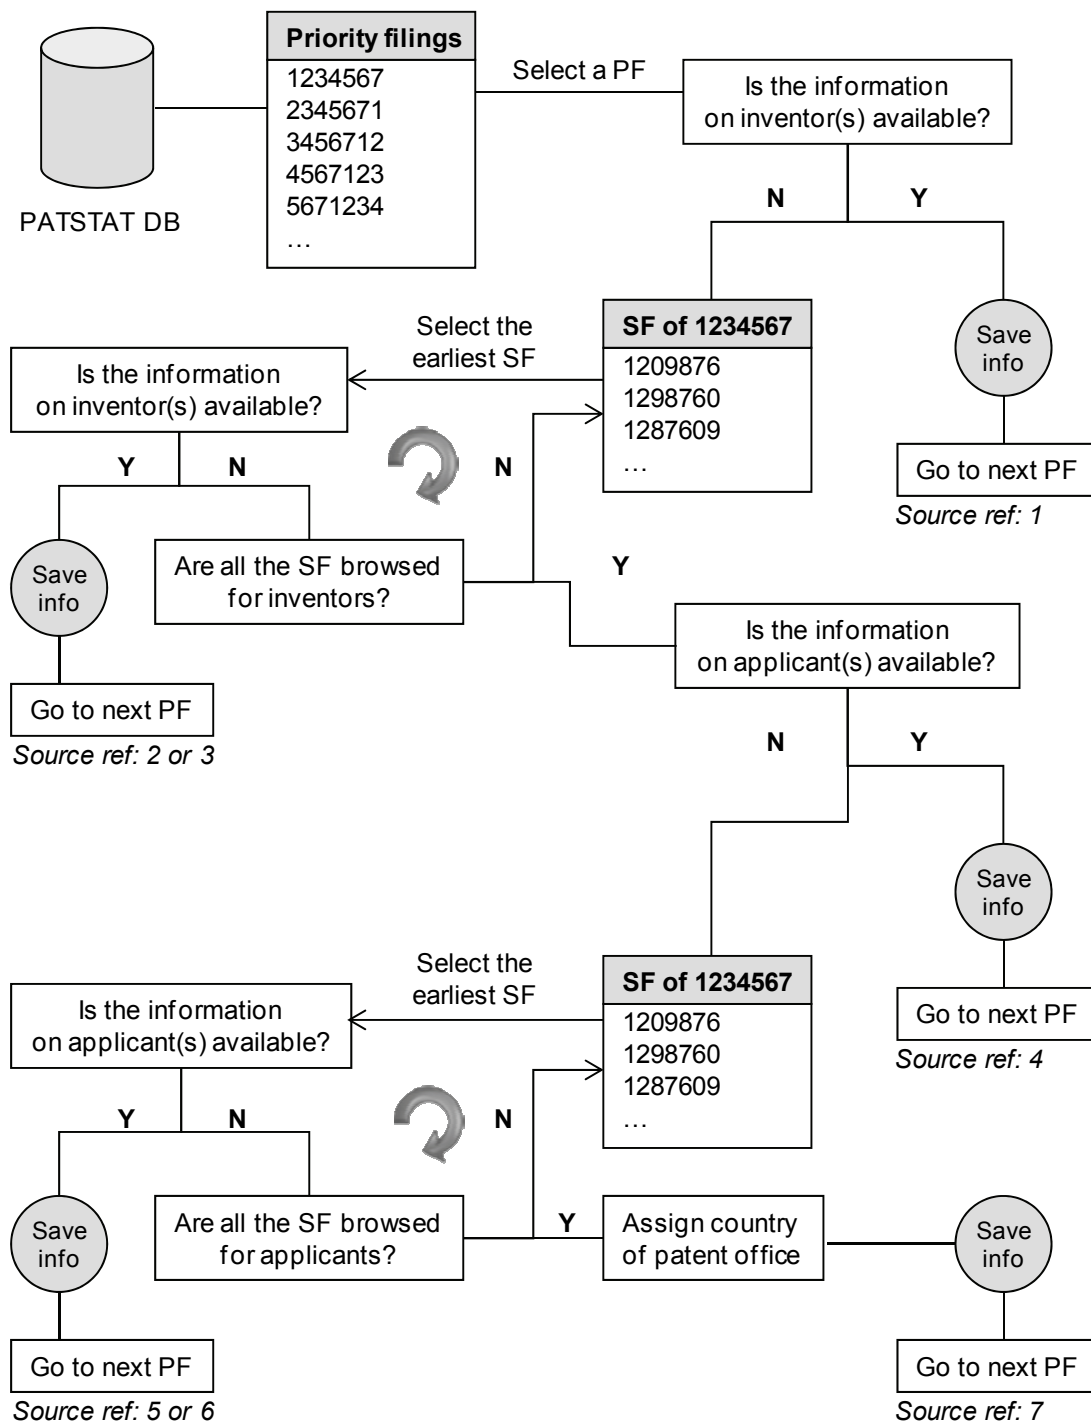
PATSTAT DB

| Priority filings |
|---|
| 1234567 |
| 2345671 |
| 3456712 |
| 4567123 |
| 5671234 |
| … |

Select a PF

Is the information on inventor(s) available?

N

Y

Save info

Go to next PF

Source ref: 1

Select the earliest SF

| SF of 1234567 |
|---|
| 1209876 |
| 1298760 |
| 1287609 |
| … |

Is the information on inventor(s) available?

Y

N

N

Save info

Go to next PF

Source ref: 2 or 3

Are all the SF browsed for inventors?

Y

Is the information on applicant(s) available?

N

Y

Save info

Go to next PF

Source ref: 4

Select the earliest SF

| SF of 1234567 |
|---|
| 1209876 |
| 1298760 |
| 1287609 |
| … |

Is the information on applicant(s) available?

Y

N

N

Save info

Go to next PF

Source ref: 5 or 6

Are all the SF browsed for applicants?

Y

Assign country of patent office

Save info

Go to next PF

Source ref: 7